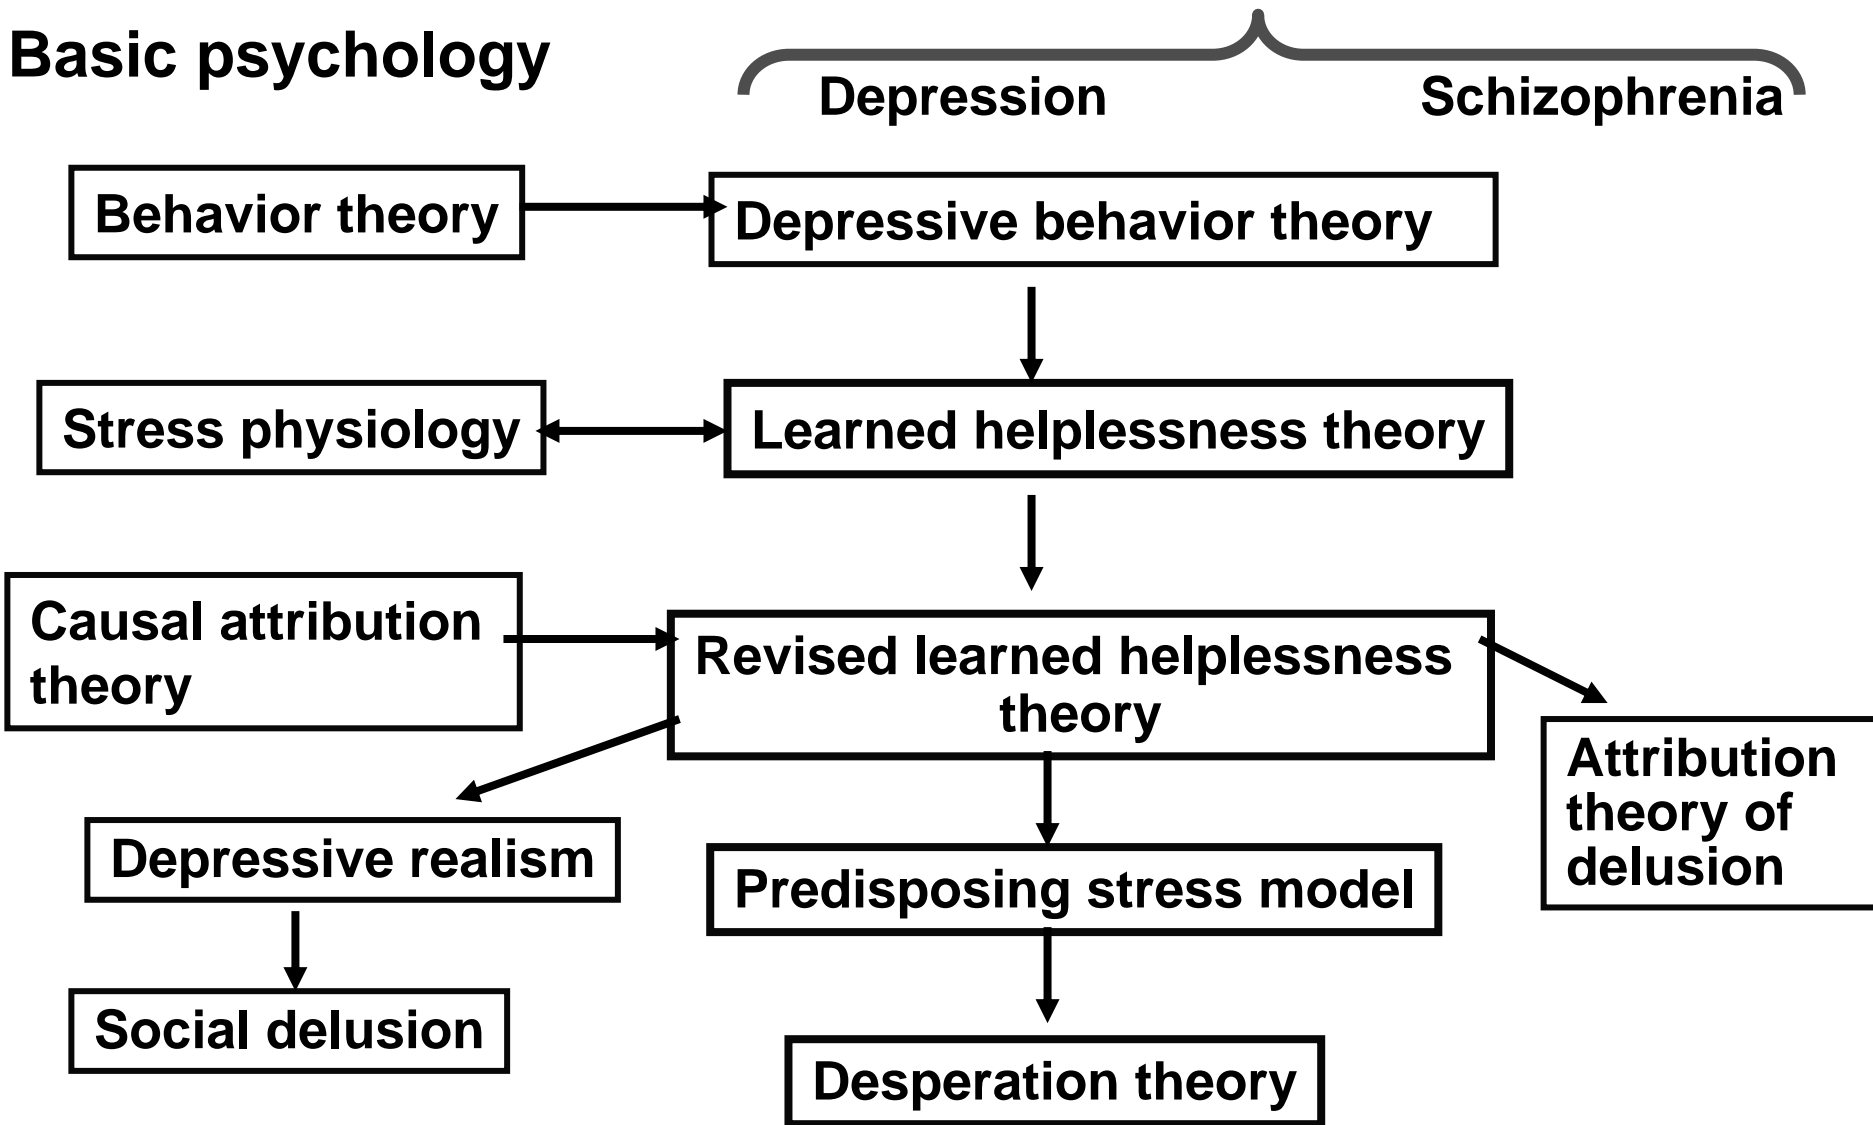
Basic psychology

Depression

Schizophrenia

Behavior theory

Depressive behavior theory

Stress physiology

Learned helplessness theory

Causal attribution theory

Revised learned helplessness theory

Attribution theory of delusion

Depressive realism

Predisposing stress model

Social delusion

Desperation theory